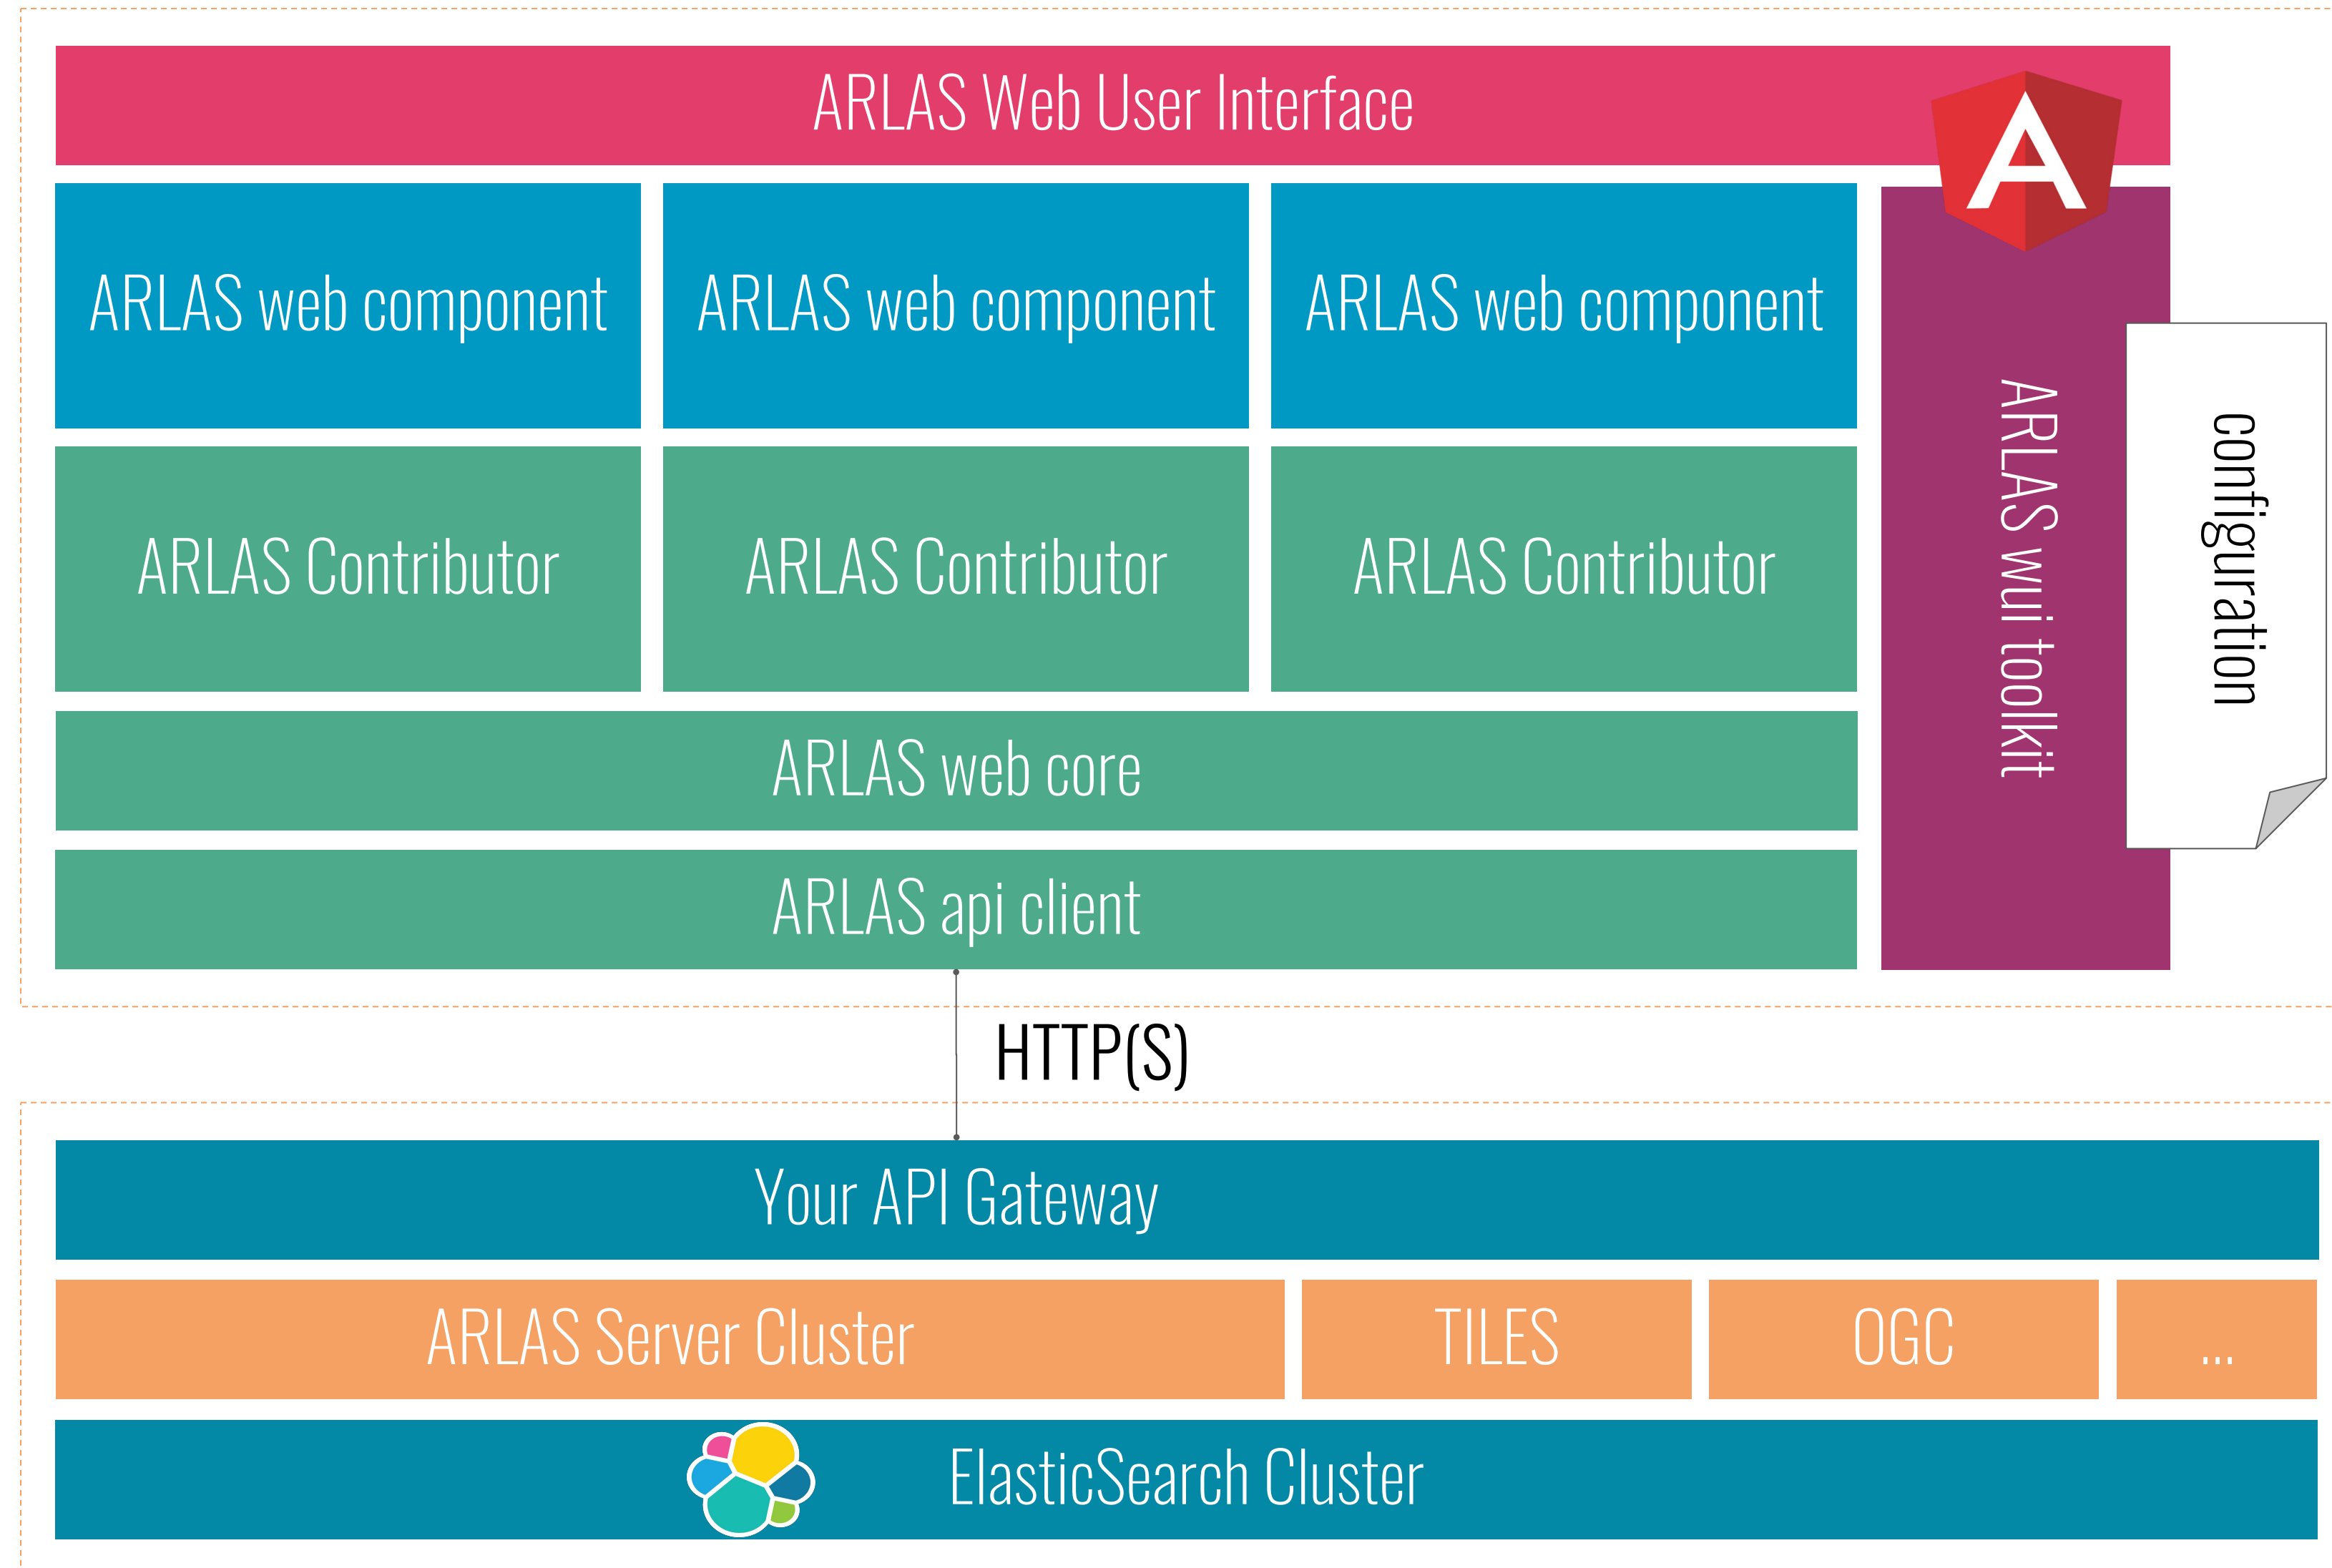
ARLAS Web User Interface

ARLAS web component

ARLAS web component

ARLAS web component

ARLAS Contributor

ARLAS Contributor

ARLAS Contributor

ARLAS web core

ARLAS api client

ARLAS wui toolkit

configuration

HTTP(S)

Your API Gateway

ARLAS Server Cluster

TILES

OGC

...

ElasticSearch Cluster